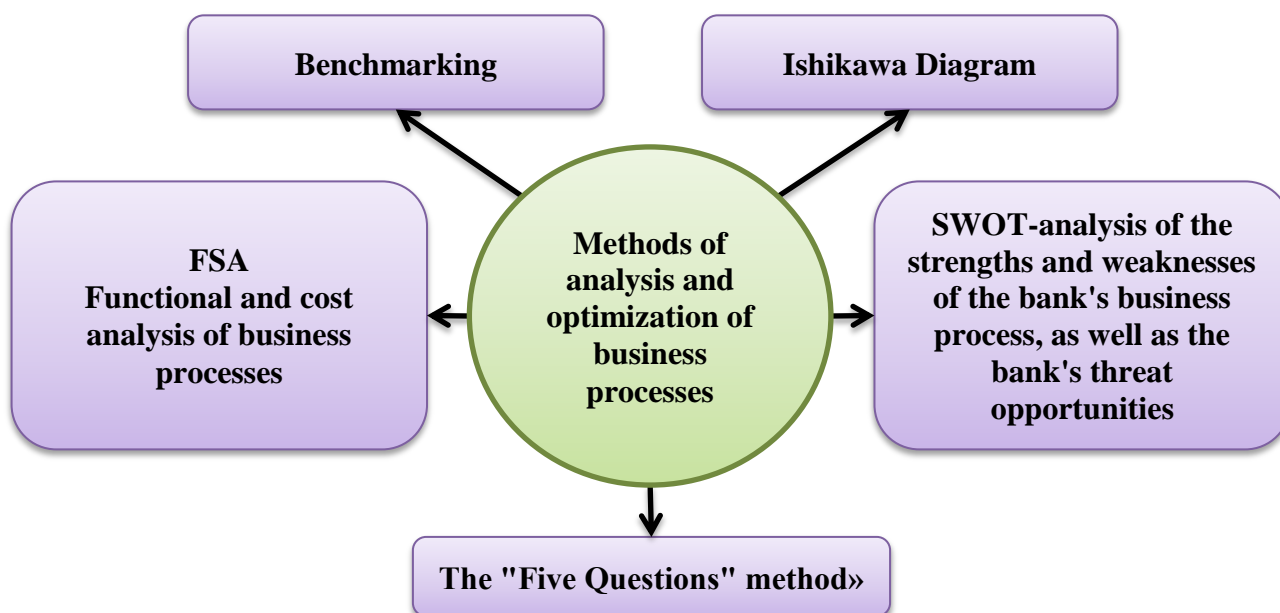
Benchmarking

Ishikawa Diagram

FSA
Functional and cost analysis of business processes

Methods of analysis and optimization of business processes

SWOT-analysis of the strengths and weaknesses of the bank's business process, as well as the bank's threat opportunities

The "Five Questions" method»